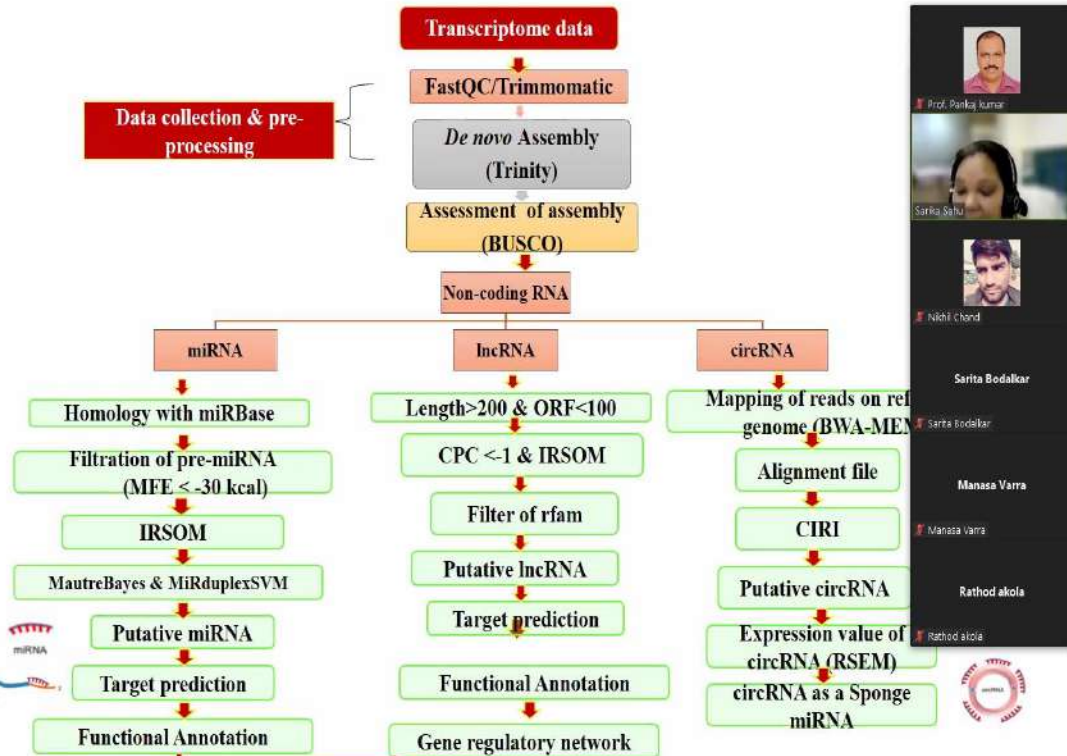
Transcriptome data

FastQC/Trimmomatic

Data collection & pre-processing

De novo Assembly (Trinity)

Assessment of assembly (BUSCO)

Non-coding RNA

miRNA

lncRNA

circRNA

Homology with miRBase

Filtration of pre-miRNA (MFE < -30 kcal)

IRSOM

MautreBayes & MiRduplexSVM

Putative miRNA

Target prediction

Functional Annotation

miRNA

Length>200 & ORF<100

CPC <-1 & IRSOM

Filter of rfam

Putative lncRNA

Target prediction

Functional Annotation

Gene regulatory network

Mapping of reads on ref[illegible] genome (BWA-MEM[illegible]

Alignment file

CIRI

Putative circRNA

Expression value of circRNA (RSEM)

circRNA as a Sponge miRNA

Prof. Pankaj kumar

Sarika Sahu

Nikhil Chand

Sarita Bodalkar

Sarita Bodalkar

Manasa Varra

Manasa Varra

Rathod akola

Rathod akola